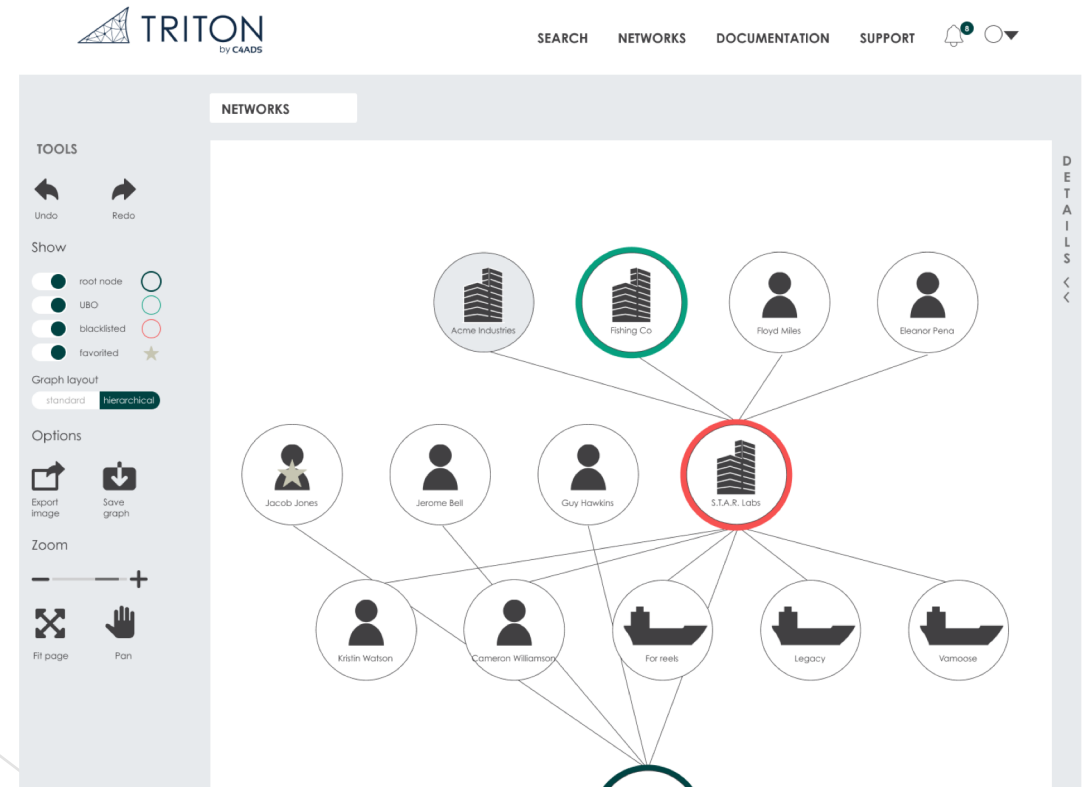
TRITON
by C4ADS

SEARCH NETWORKS DOCUMENTATION SUPPORT 8

NETWORKS

TOOLS

Undo Redo

Show

root node
UBO
blacklisted
favorited

Graph layout
standard hierarchical

Options

Export image
Save graph

Zoom

Fit page
Pan

DETAILS

Acme Industries
Fishing Co
Floyd Miles
Eleanor Pena
Jacob Jones
Jerome Bell
Guy Hawkins
S.T.A.R. Labs
Kristin Watson
Cameron Williamson
For reels
Legacy
Vamoose